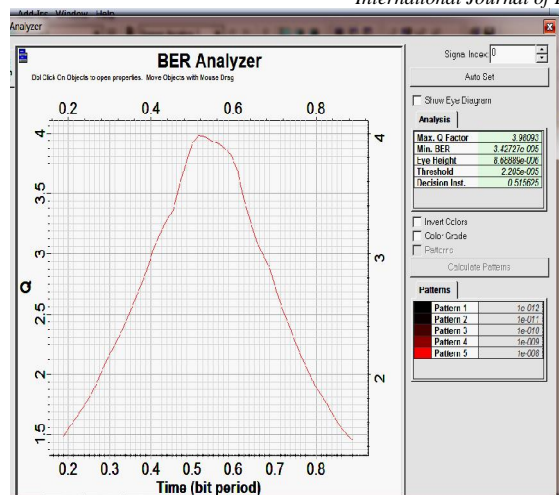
International Journal of

Add-Ins Window Help

Analyzer

BER Analyzer

Dbl Click On Objects to open properties. Move Objects with Mouse Drag

0.2 0.4 0.6 0.8

4

3.5

3

2.5

2

1.5

Q

4

3

2

0.2 0.3 0.4 0.5 0.6 0.7 0.8

Time (bit period)

Signal Index: 0

Auto Set

Show Eye Diagram

Analysis

| Max. Q Factor | 3.98093 |
|---|---|
| Min. BER | 3.42727e-005 |
| Eye Height | 8.66885e-006 |
| Threshold | 2.205e-005 |
| Decision Inst. | 0.515625 |

Invert Colors

Color Grade

Patterns

Calculate Patterns

Patterns

| Pattern 1 | 1e-012 |
|---|---|
| Pattern 2 | 1e-011 |
| Pattern 3 | 1e-010 |
| Pattern 4 | 1e-009 |
| Pattern 5 | 1e-008 |